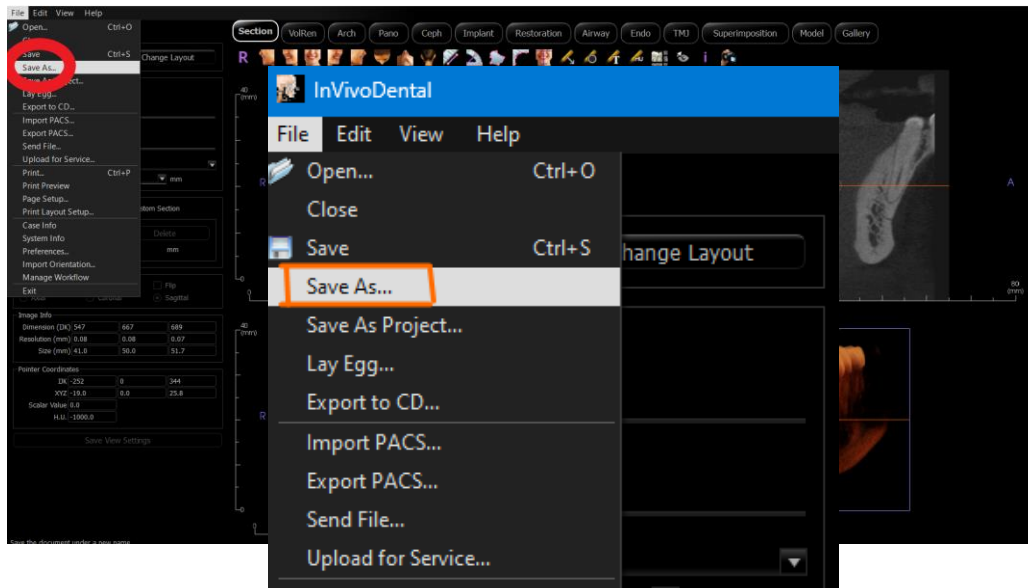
File Edit View Help

Open... Ctrl+O
Close
Save Ctrl+S
Save As...
Save As Project...
Lay Egg...
Export to CD...
Import PACS...
Export PACS...
Send File...
Upload for Service...
Print... Ctrl+P
Print Preview
Page Setup...
Print Layout Setup...
Case Info
System Info
Preferences...
Import Orientation...
Manage Workflow
Exit

Change Layout

Section VolRen Arch Pano Ceph Implant Restoration Airway Endo TMJ Superimposition Model Gallery

R

40 (mm)

mm

Bottom Section

Delete

mm

Flip

Axial Coronal Sagittal

Image Info
Dimension (DK) 547 667 689
Resolution (mm) 0.08 0.08 0.07
Size (mm) 41.0 50.0 51.7

Pointer Coordinates
DK -252 0 344
XYZ -19.0 0.0 25.8
Scalar Value 0.0
H.U. -1000.0

Save View Settings

Save the document under a new name

A

80 (mm)

InVivoDental

File Edit View Help

Open... Ctrl+O
Close
Save Ctrl+S
Save As...
Save As Project...
Lay Egg...
Export to CD...
Import PACS...
Export PACS...
Send File...
Upload for Service...

hange Layout